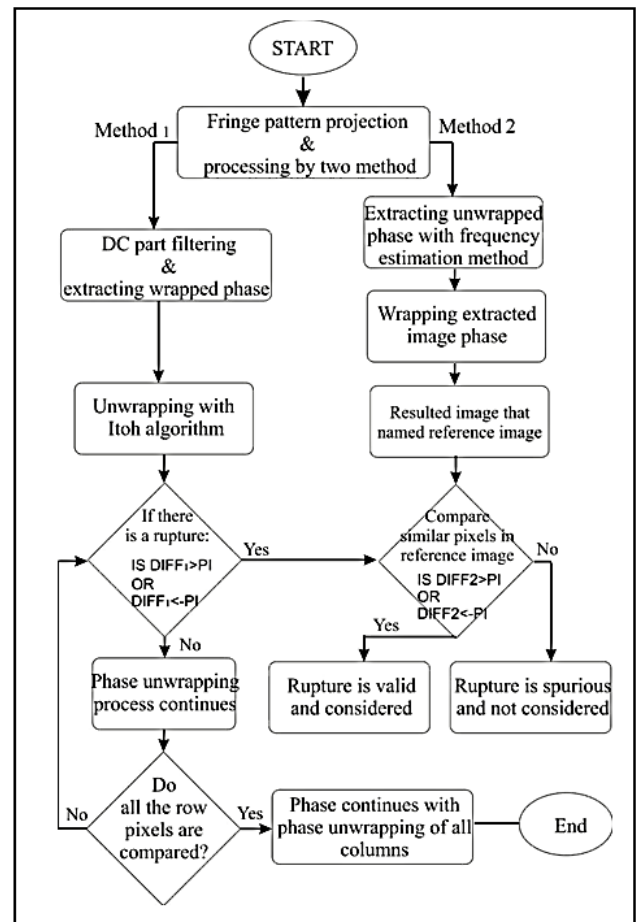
START

Fringe pattern projection & processing by two method

Method 1

Method 2

DC part filtering & extracting wrapped phase

Extracting unwrapped phase with frequency estimation method

Wrapping extracted image phase

Unwrapping with Itoh algorithm

Resulted image that named reference image

If there is a rupture: IS DIFF$_1$>PI OR DIFF$_1$<-PI

Yes

Compare similar pixels in reference image IS DIFF2>PI OR DIFF2<-PI

No

No

Yes

Phase unwrapping process continues

Rupture is valid and considered

Rupture is spurious and not considered

Do all the row pixels are compared?

No

Yes

Phase continues with phase unwrapping of all columns

End